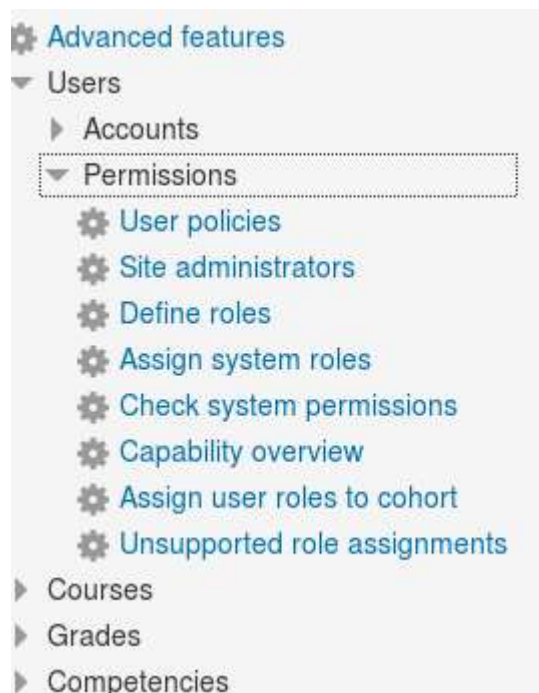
Advanced features
Users
Accounts
Permissions
User policies
Site administrators
Define roles
Assign system roles
Check system permissions
Capability overview
Assign user roles to cohort
Unsupported role assignments
Courses
Grades
Competencies